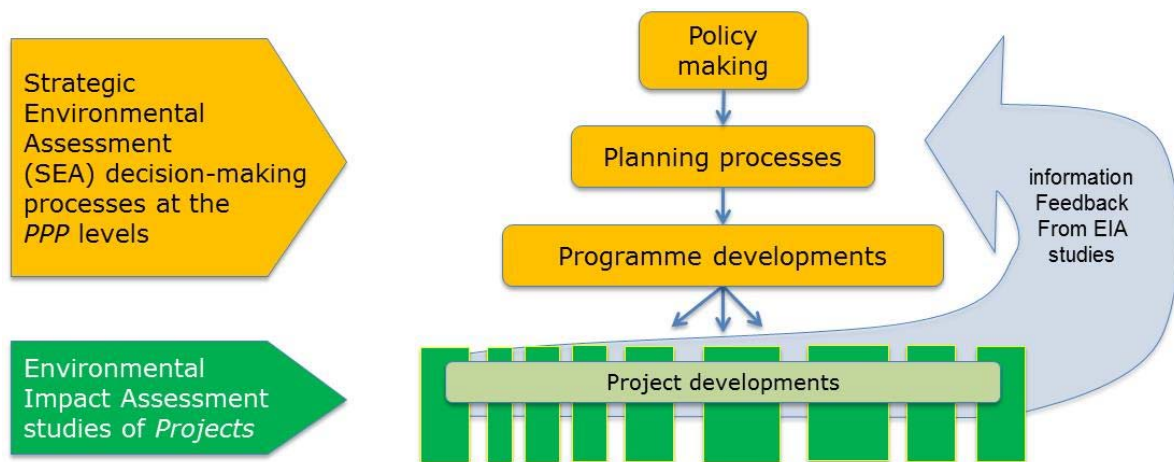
Strategic Environmental Assessment (SEA) decision-making processes at the *PPP* levels

Policy making

Planning processes

Programme developments

information Feedback From EIA studies

Environmental Impact Assessment studies of *Projects*

Project developments